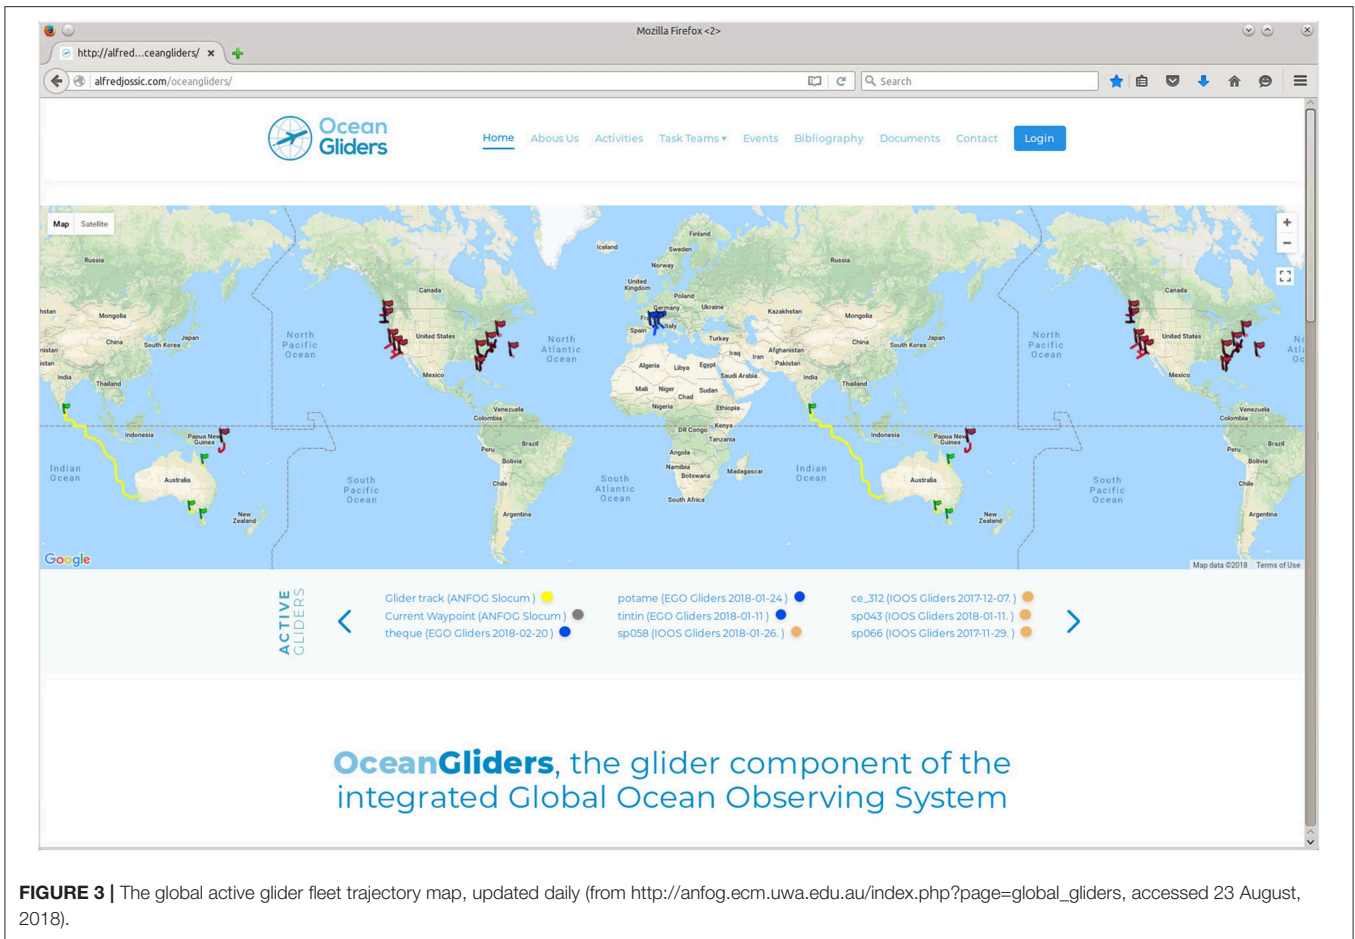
Mozilla Firefox <2>

http://alfred...ceangliders/ ×

alfredjossic.com/oceangliders/

Search

Ocean Gliders

Home Abous Us Activities Task Teams ▾ Events Bibliography Documents Contact Login

Map Satellite

Russia Finland Iceland Sweden Norway Russia United Kingdom Canada Poland Germany Ukraine Kazakhstan Mongolia Canada Mongolia France Spain Italy North Pacific Ocean United States North Atlantic Ocean Turkey China South Korea Japan China South Korea Japan North Pacific Ocean United States Iraq Iran Afghanistan Pakistan Algeria Libya Egypt Saudi Arabia India Mexico India Mexico Thailand Mali Niger Chad Sudan Thailand Nigeria Ethiopia Venezuela Colombia Kenya DR Congo Tanzania Venezuela Colombia Indonesia Papua New Guinea Brazil Peru Bolivia Angola Indonesia Papua New Guinea Peru Brazil Bolivia Namibia Botswana Madagascar Indian Ocean Australia South Pacific Ocean Chile South Atlantic Ocean South Africa Indian Ocean Australia South Pacific Ocean Chile New Zealand Argentina New Zealand Argentina

Google Map data ©2018 Terms of Use

ACTIVE GLIDERS

Glider track (ANFOG Slocum)
Current Waypoint (ANFOG Slocum)
theque (EGO Gliders 2018-02-20)
potame (EGO Gliders 2018-01-24)
tintin (EGO Gliders 2018-01-11)
sp058 (IOOS Gliders 2018-01-26.)
ce_312 (IOOS Gliders 2017-12-07.)
sp043 (IOOS Gliders 2018-01-11.)
sp066 (IOOS Gliders 2017-11-29.)

OceanGliders, the glider component of the integrated Global Ocean Observing System

FIGURE 3 | The global active glider fleet trajectory map, updated daily (from http://anfog.ecm.uwa.edu.au/index.php?page=global_gliders, accessed 23 August, 2018).